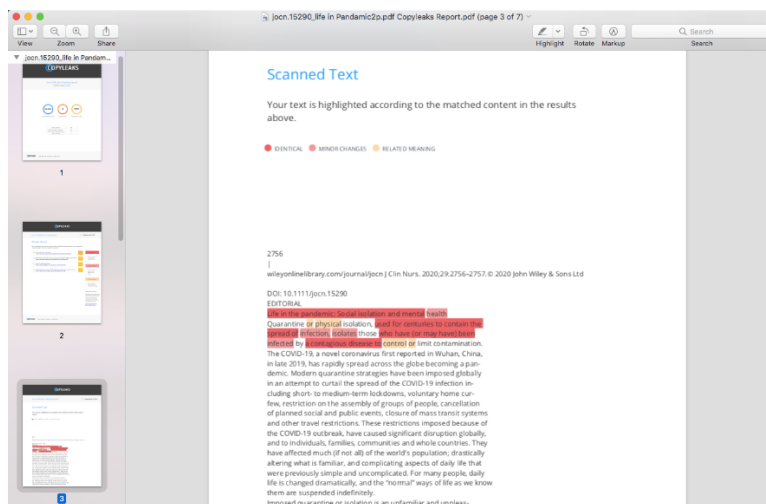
jocn.15290_life in Pandamic2p.pdf Copyleaks Report.pdf (page 3 of 7)

View Zoom Share

Highlight Rotate Markup

Search

jocn.15290_life in Pandam...

COPYLEAKS

1

2

3

Scanned Text

Your text is highlighted according to the matched content in the results above.

IDENTICAL MINOR CHANGES RELATED MEANING

2756
|
wileyonlinelibrary.com/journal/jocn J Clin Nurs. 2020;29:2756–2757.© 2020 John Wiley & Sons Ltd

DOI: 10.1111/jocn.15290
EDITORIAL
Life in the pandemic: Social isolation and mental health
Quarantine or physical isolation, used for centuries to contain the spread of infection, isolates those who have (or may have) been infected by a contagious disease to control or limit contamination. The COVID-19, a novel coronavirus first reported in Wuhan, China, in late 2019, has rapidly spread across the globe becoming a pandemic. Modern quarantine strategies have been imposed globally in an attempt to curtail the spread of the COVID-19 infection including short- to medium-term lockdowns, voluntary home curfew, restriction on the assembly of groups of people, cancellation of planned social and public events, closure of mass transit systems and other travel restrictions. These restrictions imposed because of the COVID-19 outbreak, have caused significant disruption globally, and to individuals, families, communities and whole countries. They have affected much (if not all) of the world's population; drastically altering what is familiar, and complicating aspects of daily life that were previously simple and uncomplicated. For many people, daily life is changed dramatically, and the "normal" ways of life as we know them are suspended indefinitely.
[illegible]